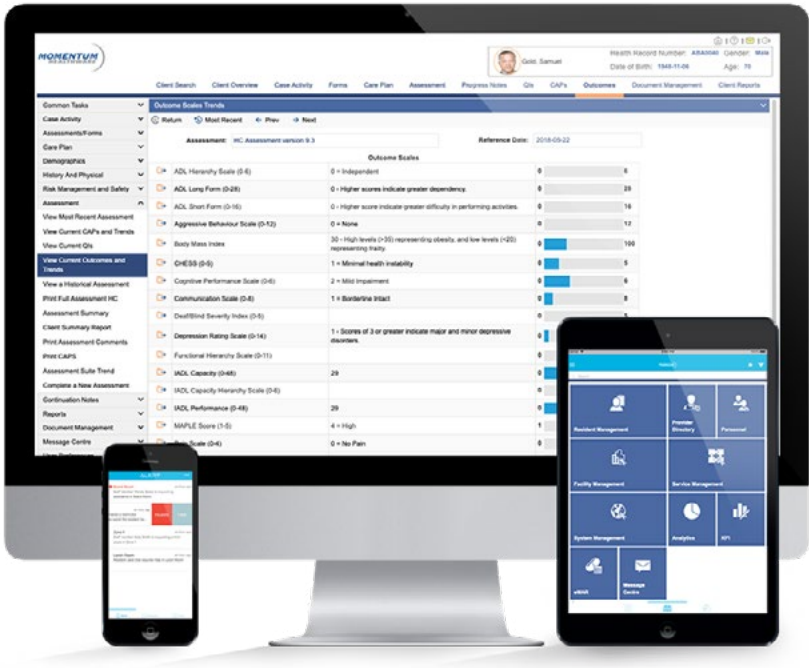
MOMENTUM HEALTHWARE

Gold, Samuel

Health Record Number: ABA0040 Gender: Male

Date of Birth: 1940-11-06 Age: 78

Client Search | Client Overview | Case Activity | Forms | Care Plan | Assessment | Progress Notes | QIs | CAPs | Outcomes | Document Management | Client Reports

Common Tasks
Case Activity
Assessments/Forms
Care Plan
Demographics
History And Physical
Risk Management and Safety
Assessment
View Most Recent Assessment
View Current CAPs and Trends
View Current QIs
View Current Outcomes and Trends
View a Historical Assessment
Print Full Assessment HC
Assessment Summary
Client Summary Report
Print Assessment Comments
Print CAPS
Assessment Suite Trend
Complete a New Assessment
Continuation Notes
Reports
Document Management
Message Centre

Outcome Scales Trends

Return | Most Recent | Prev | Next

Assessment: HC Assessment version 9.3

Reference Date: 2018-09-22

Outcome Scales

| | | | |
|---|---|---|---|
| ADL Hierarchy Scale (0-6) | 0 = Independent | 0 | 0 |
| ADL Long Form (0-28) | 0 - Higher scores indicate greater dependency. | 0 | 28 |
| ADL Short Form (0-16) | 0 - Higher score indicate greater difficulty in performing activities. | 0 | 16 |
| Aggressive Behaviour Scale (0-12) | 0 = None | 0 | 12 |
| Body Mass Index | 30 - High levels (>35) representing obesity, and low levels (<20) representing frailty. | 0 | 100 |
| CHESS (0-5) | 1 = Minimal health instability | 0 | 5 |
| Cognitive Performance Scale (0-6) | 2 = Mild Impairment | 0 | 6 |
| Communication Scale (0-8) | 1 = Borderline Intact | 0 | 8 |
| DeafBlind Severity Index (0-5) | | | |
| Depression Rating Scale (0-14) | 1 - Scores of 3 or greater indicate major and minor depressive disorders. | 0 | |
| Functional Hierarchy Scale (0-11) | | | |
| IADL Capacity (0-48) | 29 | 0 | |
| IADL Capacity Hierarchy Scale (0-6) | | | |
| IADL Performance (0-48) | 29 | 0 | |
| MAPLE Score (1-5) | 4 = High | 1 | |
| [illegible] Scale (0-4) | 0 = No Pain | 0 | |

Resident Management
Provider Directory
Personnel
Facility Management
Service Management
System Management
Analytics
KPI
eMAR
Message Centre